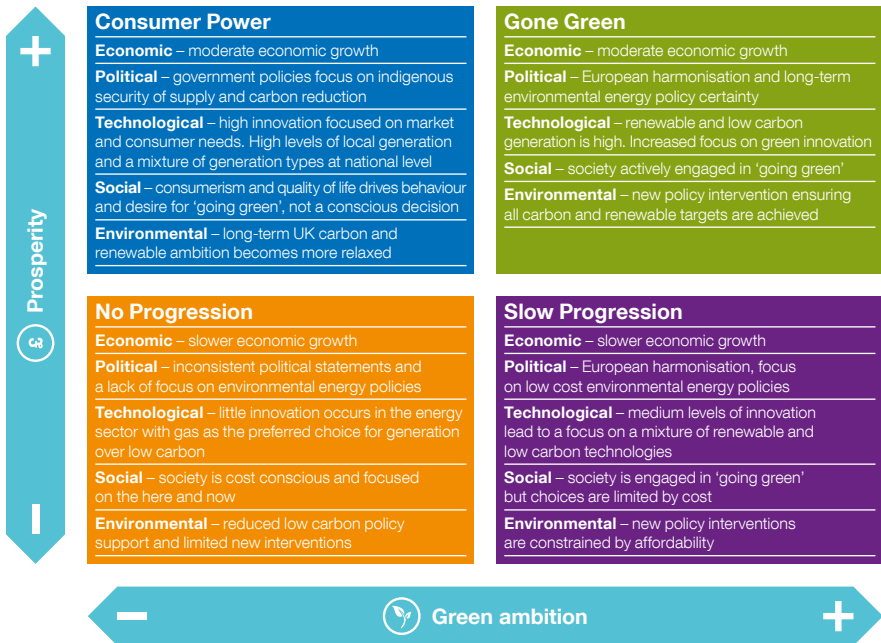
+

Prosperity

£

−

Consumer Power

Economic – moderate economic growth

Political – government policies focus on indigenous security of supply and carbon reduction

Technological – high innovation focused on market and consumer needs. High levels of local generation and a mixture of generation types at national level

Social – consumerism and quality of life drives behaviour and desire for 'going green', not a conscious decision

Environmental – long-term UK carbon and renewable ambition becomes more relaxed

Gone Green

Economic – moderate economic growth

Political – European harmonisation and long-term environmental energy policy certainty

Technological – renewable and low carbon generation is high. Increased focus on green innovation

Social – society actively engaged in 'going green'

Environmental – new policy intervention ensuring all carbon and renewable targets are achieved

No Progression

Economic – slower economic growth

Political – inconsistent political statements and a lack of focus on environmental energy policies

Technological – little innovation occurs in the energy sector with gas as the preferred choice for generation over low carbon

Social – society is cost conscious and focused on the here and now

Environmental – reduced low carbon policy support and limited new interventions

Slow Progression

Economic – slower economic growth

Political – European harmonisation, focus on low cost environmental energy policies

Technological – medium levels of innovation lead to a focus on a mixture of renewable and low carbon technologies

Social – society is engaged in 'going green' but choices are limited by cost

Environmental – new policy interventions are constrained by affordability

−

Green ambition

+